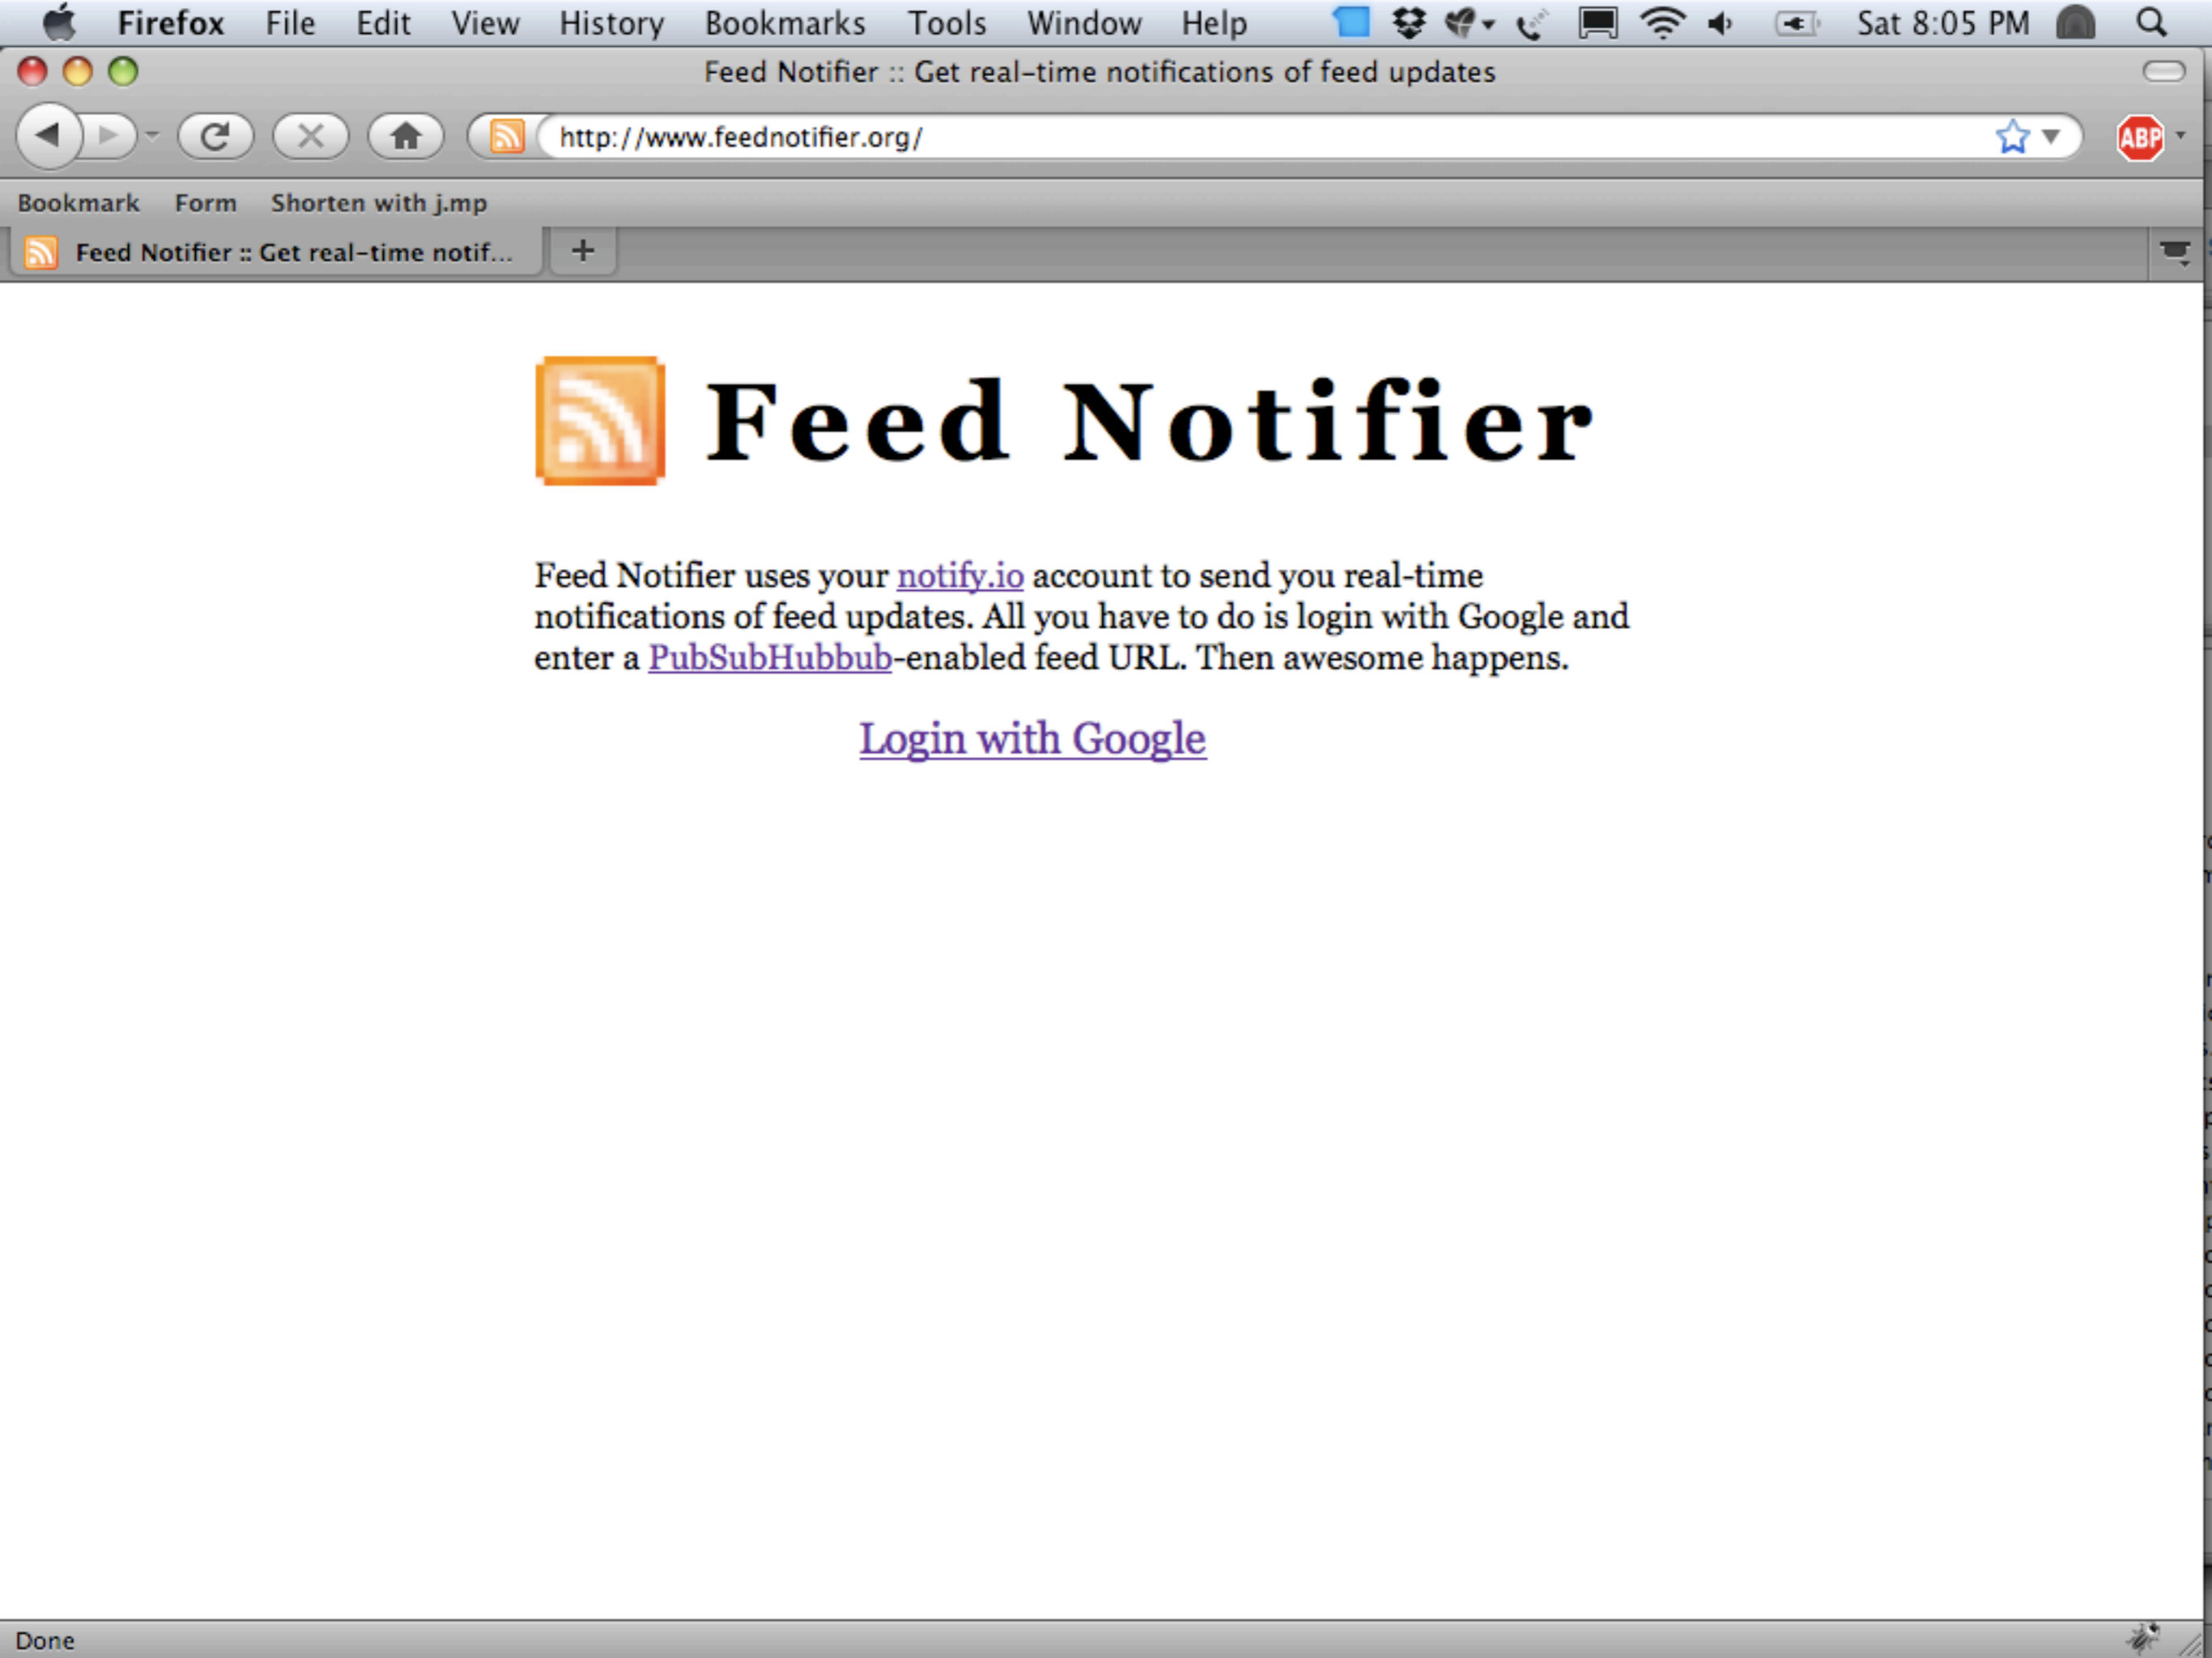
Firefox File Edit View History Bookmarks Tools Window Help Sat 8:05 PM

Feed Notifier :: Get real-time notifications of feed updates

http://www.feednotifier.org/

ABP

Bookmark Form Shorten with j.mp

Feed Notifier :: Get real-time notif...

+

Feed Notifier

Feed Notifier uses your notify.io account to send you real-time notifications of feed updates. All you have to do is login with Google and enter a PubSubHubbub-enabled feed URL. Then awesome happens.

Login with Google

Done